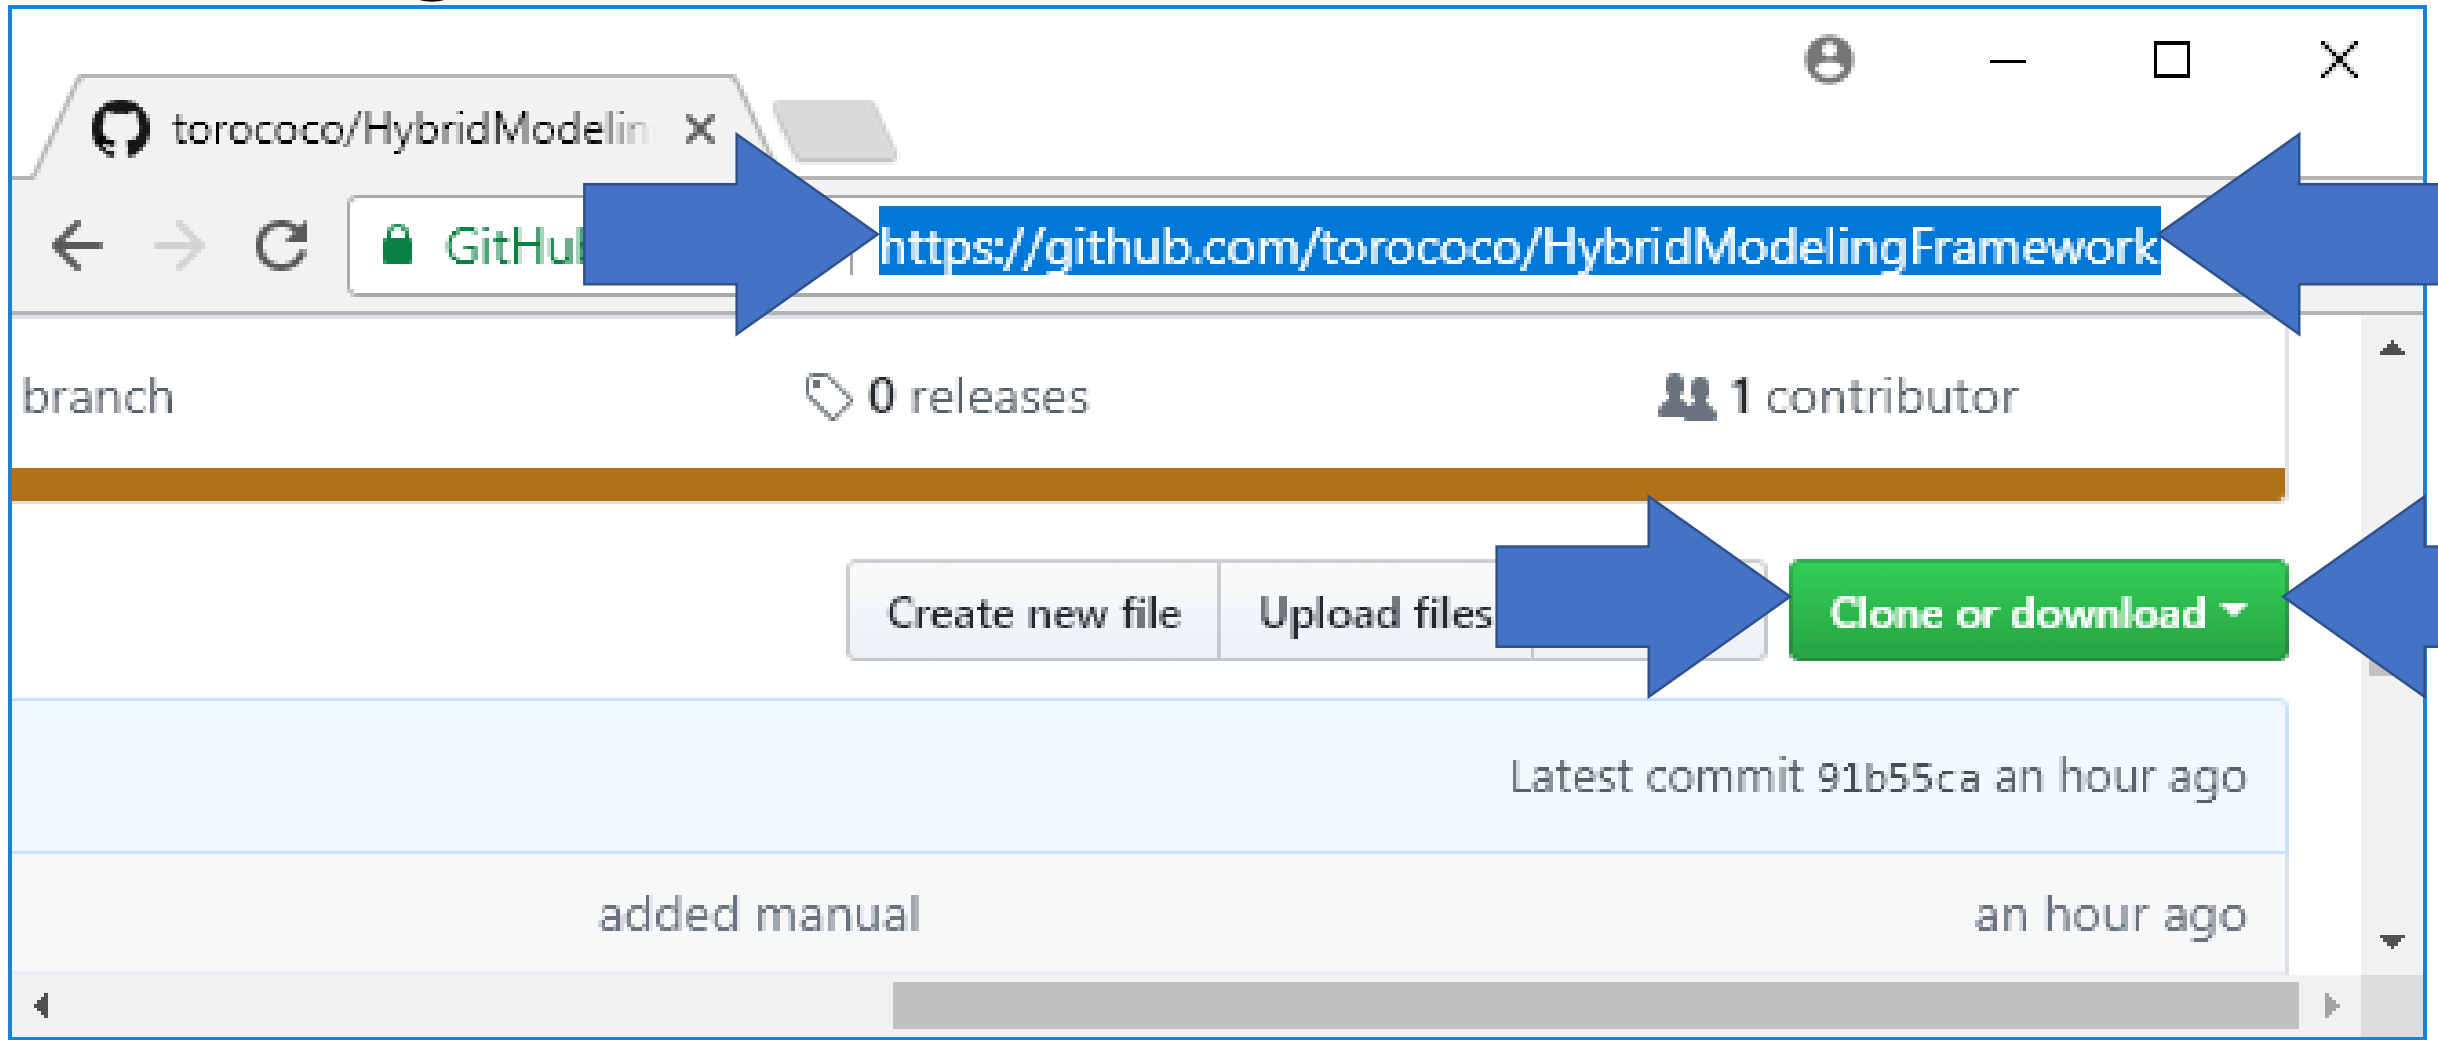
torococo/HybridModelin ×

GitHu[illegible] https://github.com/torococo/HybridModelingFramework

branch

0 releases

1 contributor

Create new file

Upload files

Clone or download

Latest commit 91b55ca an hour ago

added manual

an hour ago